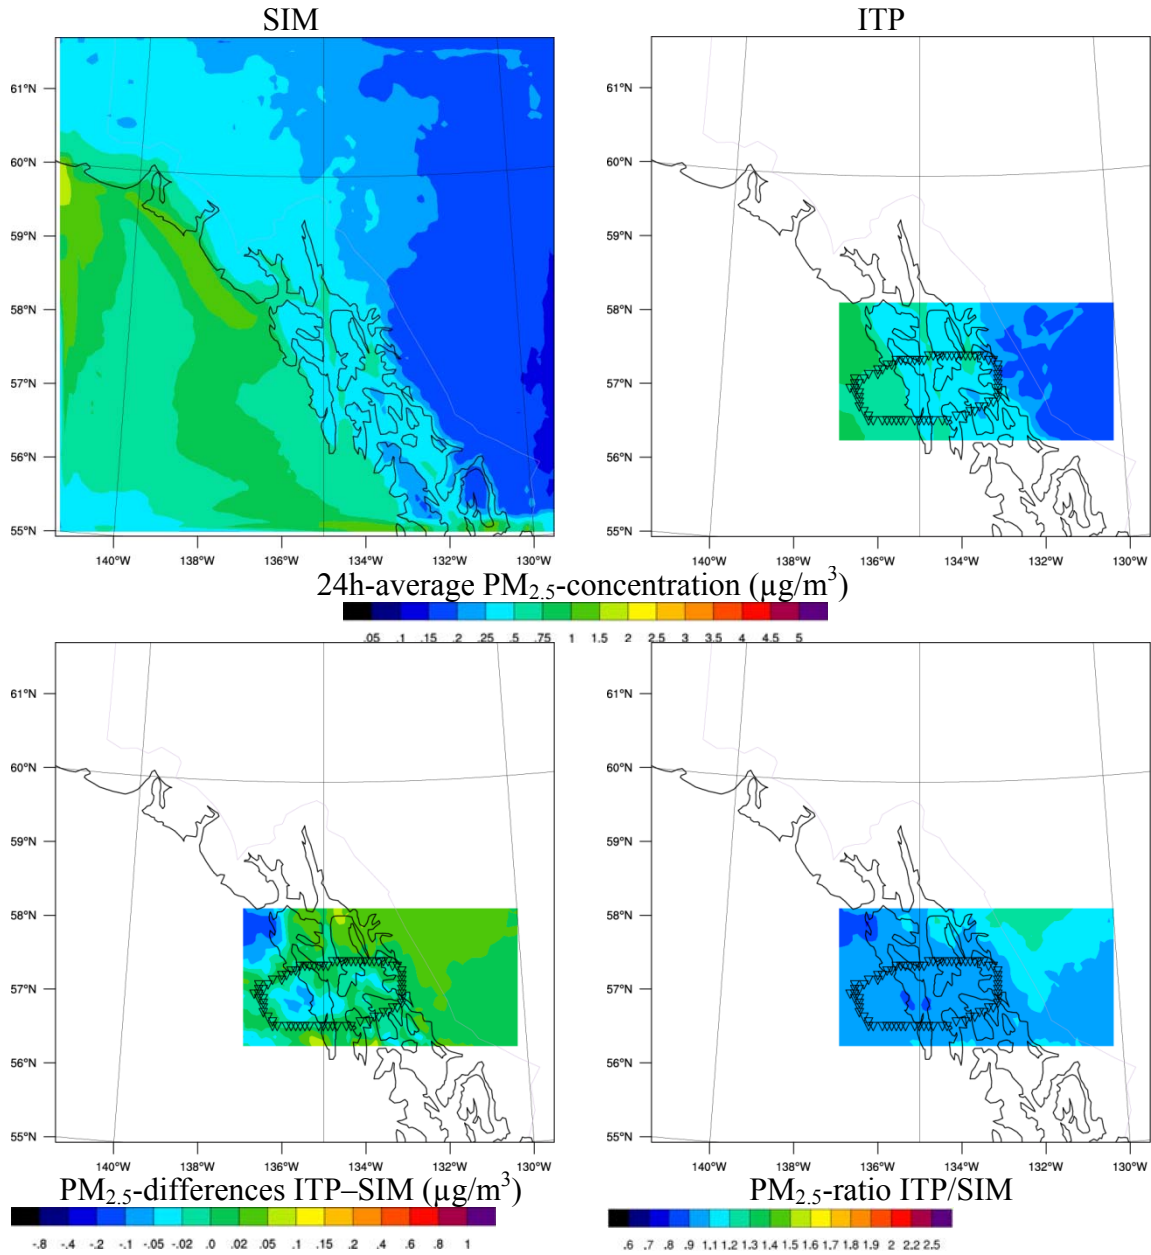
SIM

61°N
60°N
59°N
58°N
57°N
56°N
55°N
140°W 138°W 136°W 134°W 132°W 130°W

ITP

61°N
60°N
59°N
58°N
57°N
56°N
55°N
140°W 138°W 136°W 134°W 132°W 130°W

24h-average $PM_{2.5}$-concentration ($\mu g/m^3$)

.05 .1 .15 .2 .25 .5 .75 1 1.5 2 2.5 3 3.5 4 4.5 5

61°N
60°N
59°N
58°N
57°N
56°N
55°N
140°W 138°W 136°W 134°W 132°W 130°W

$PM_{2.5}$-differences ITP–SIM ($\mu g/m^3$)

-.8 -.4 -.2 -.1 -.05 -.02 .0 .02 .05 .1 .15 .2 .4 .6 .8 1

61°N
60°N
59°N
58°N
57°N
56°N
55°N
140°W 138°W 136°W 134°W 132°W 130°W

$PM_{2.5}$-ratio ITP/SIM

.6 .7 .8 .9 1.1 1.2 1.3 1.4 1.5 1.6 1.7 1.8 1.9 2 2.2 2.5